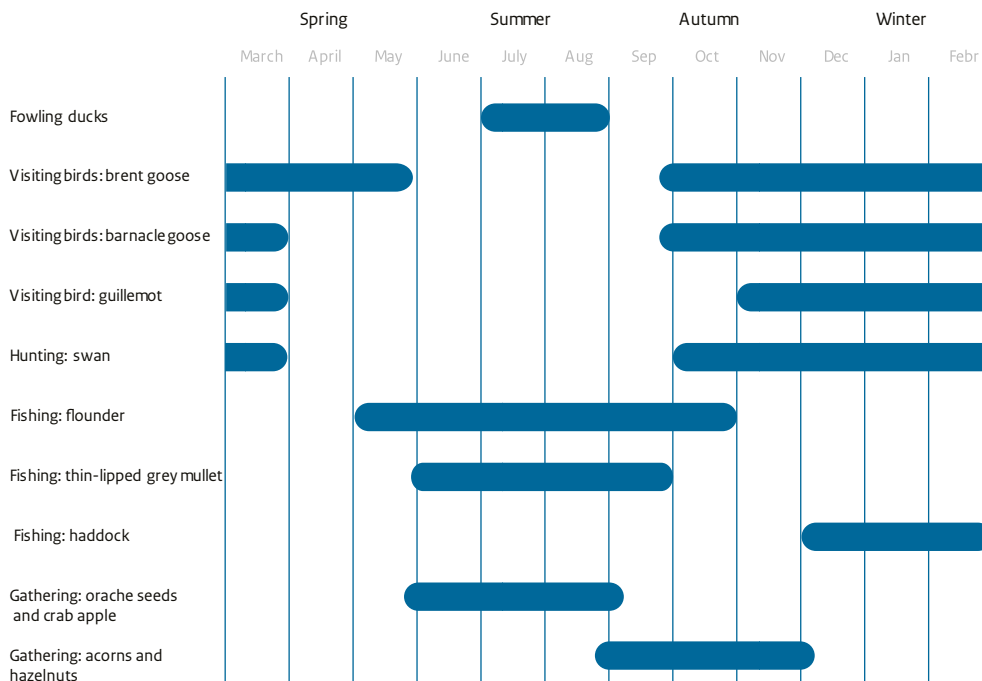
Spring Summer Autumn Winter

March April May June July Aug Sep Oct Nov Dec Jan Febr

Fowling ducks

Visiting birds: brent goose

Visiting birds: barnacle goose

Visiting bird: guillemot

Hunting: swan

Fishing: flounder

Fishing: thin-lipped grey mullet

Fishing: haddock

Gathering: orache seeds and crab apple

Gathering: acorns and hazelnuts